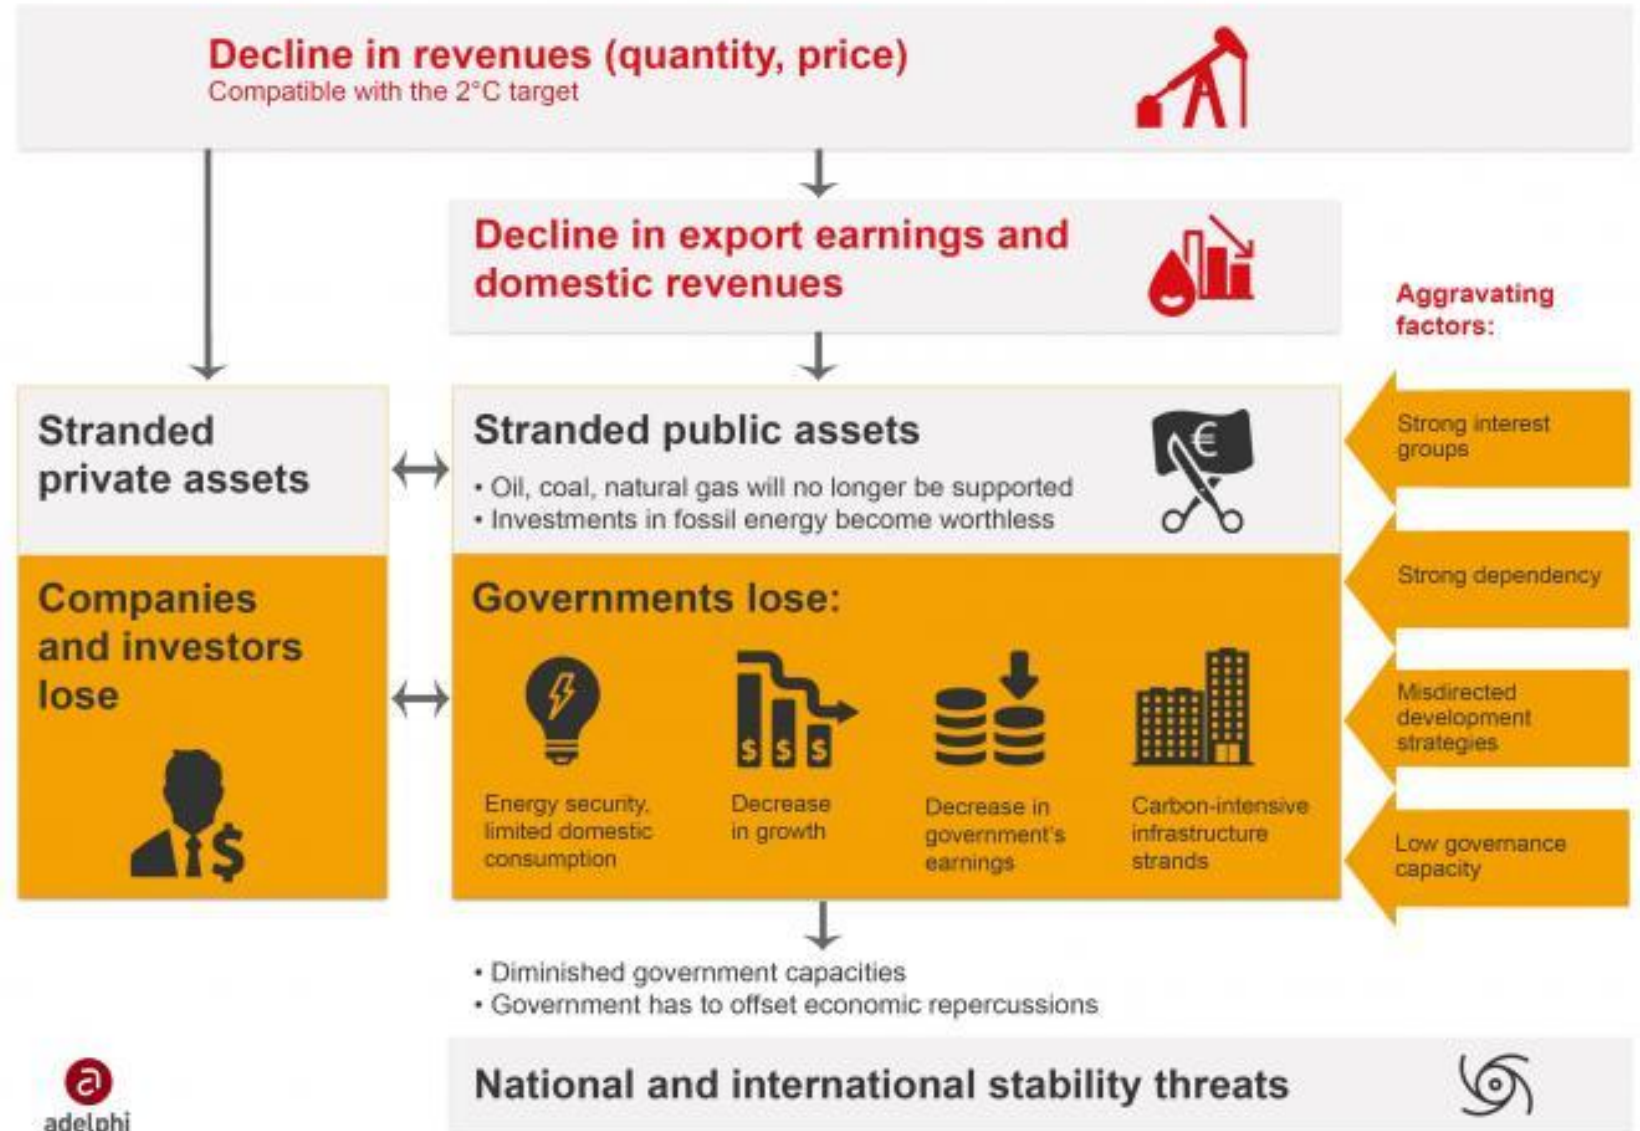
Decline in revenues (quantity, price)
Compatible with the 2°C target

Decline in export earnings and domestic revenues

Aggravating factors:

Stranded private assets

Stranded public assets
• Oil, coal, natural gas will no longer be supported
• Investments in fossil energy become worthless

Strong interest groups

Companies and investors lose

Governments lose:

Strong dependency

Energy security, limited domestic consumption

Decrease in growth

Decrease in government's earnings

Carbon-intensive infrastructure strands

Misdirected development strategies

Low governance capacity

• Diminished government capacities
• Government has to offset economic repercussions

National and international stability threats

adelphi